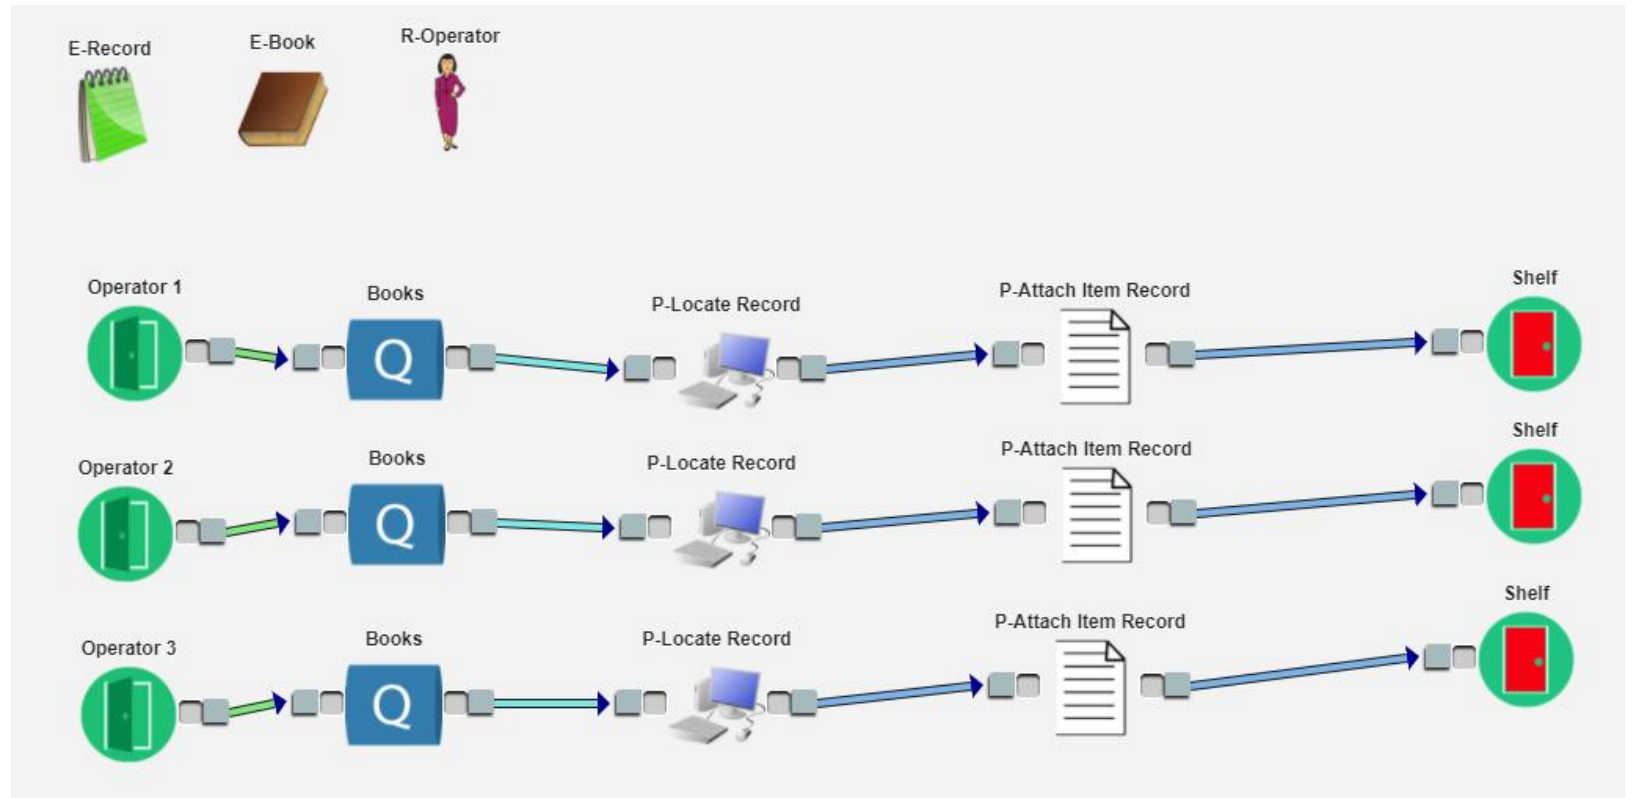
E-Record E-Book R-Operator

Operator 1 Books P-Locate Record P-Attach Item Record Shelf

Q

Operator 2 Books P-Locate Record P-Attach Item Record Shelf

Q

Operator 3 Books P-Locate Record P-Attach Item Record Shelf

Q